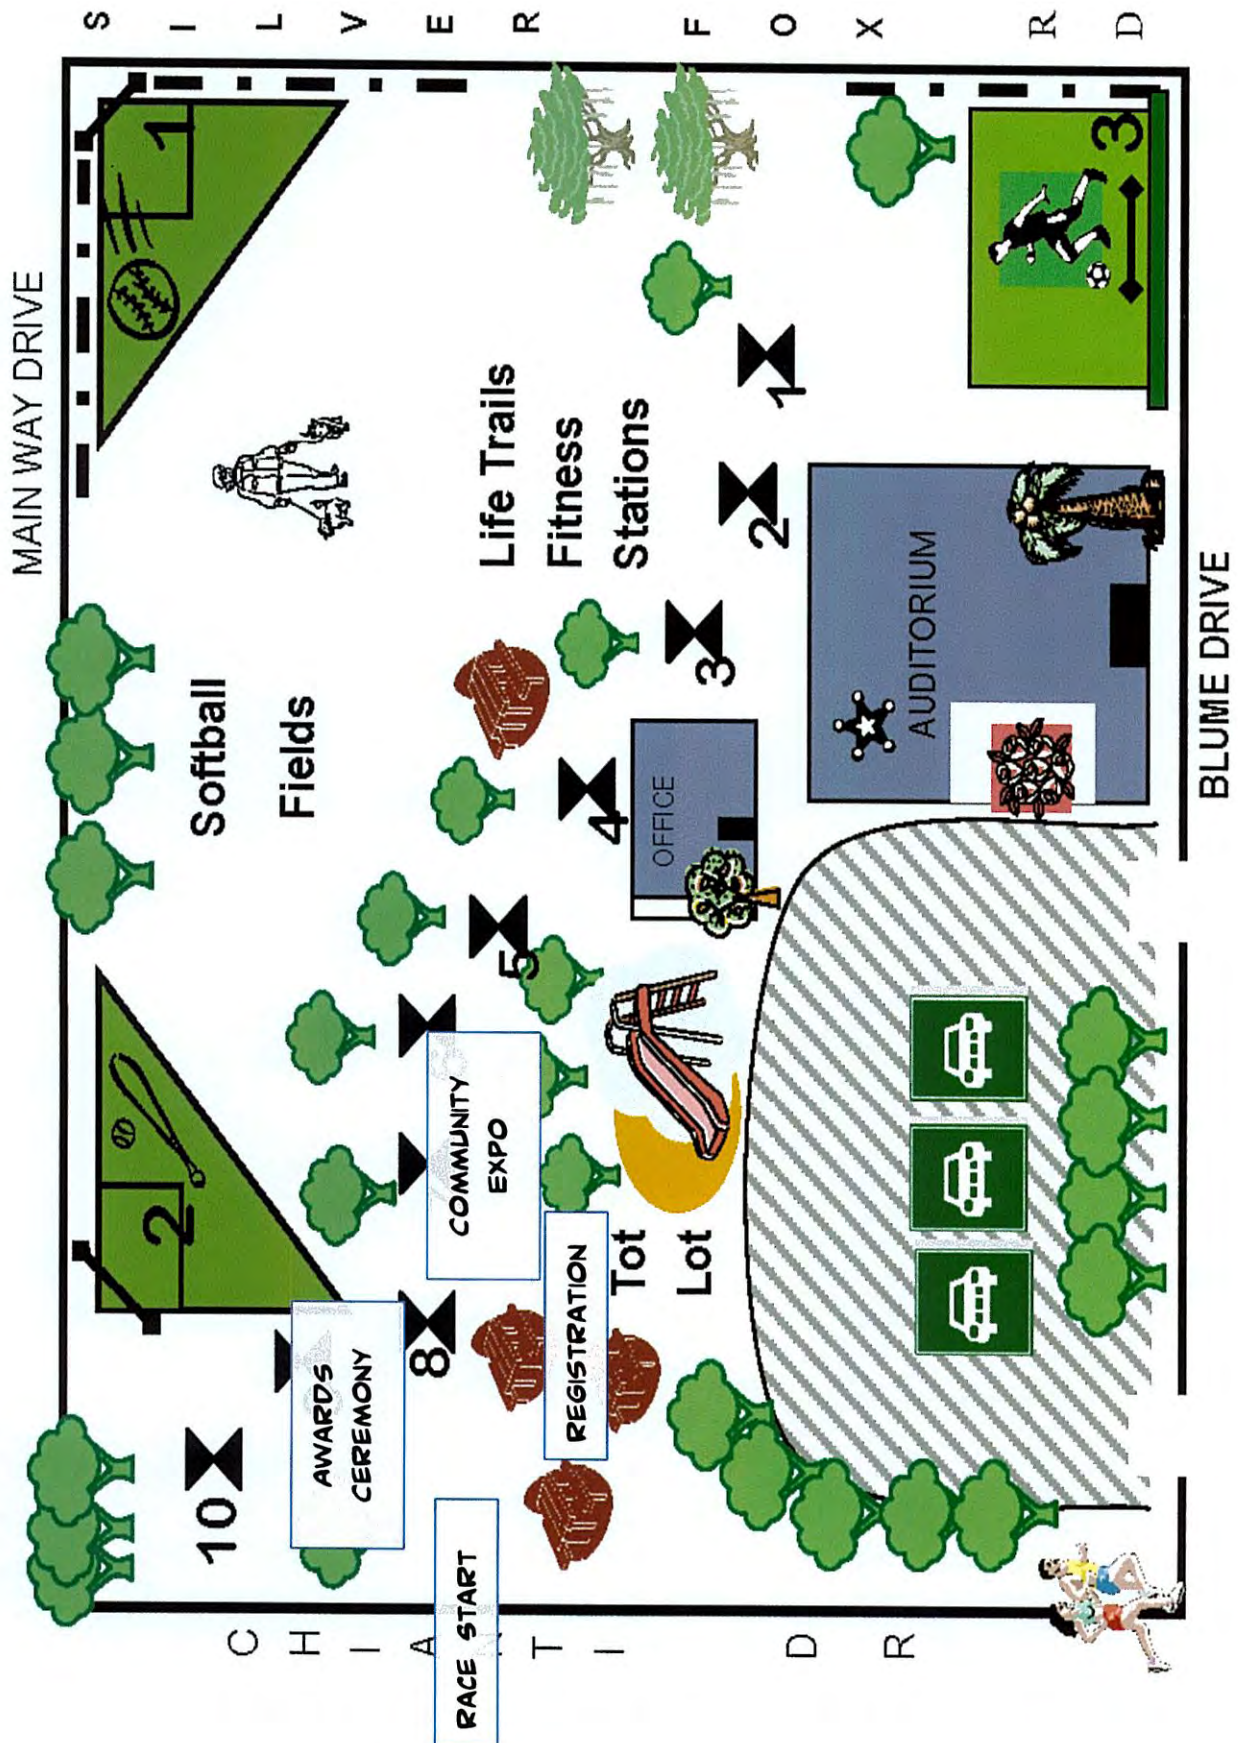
MAIN WAY DRIVE

S I L V E R F O X R D

1

3

Softball Fields

Life Trails Fitness Stations

1

2

3

4

5

8

10

2

OFFICE

AUDITORIUM

COMMUNITY EXPO

REGISTRATION

AWARDS CEREMONY

Tot Lot

RACE START

C H I A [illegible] T I D R

BLUME DRIVE